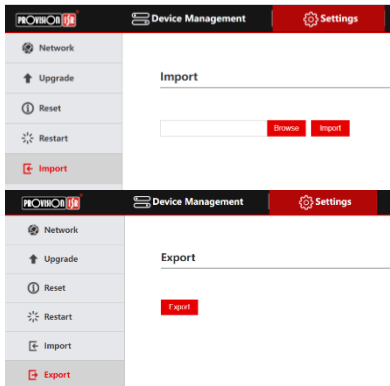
PROVISION ISR

Device Management

Settings

Network

Upgrade

Reset

Restart

Import

Import

Browse

Import

PROVISION ISR

Device Management

Settings

Network

Upgrade

Reset

Restart

Import

Export

Export

Export